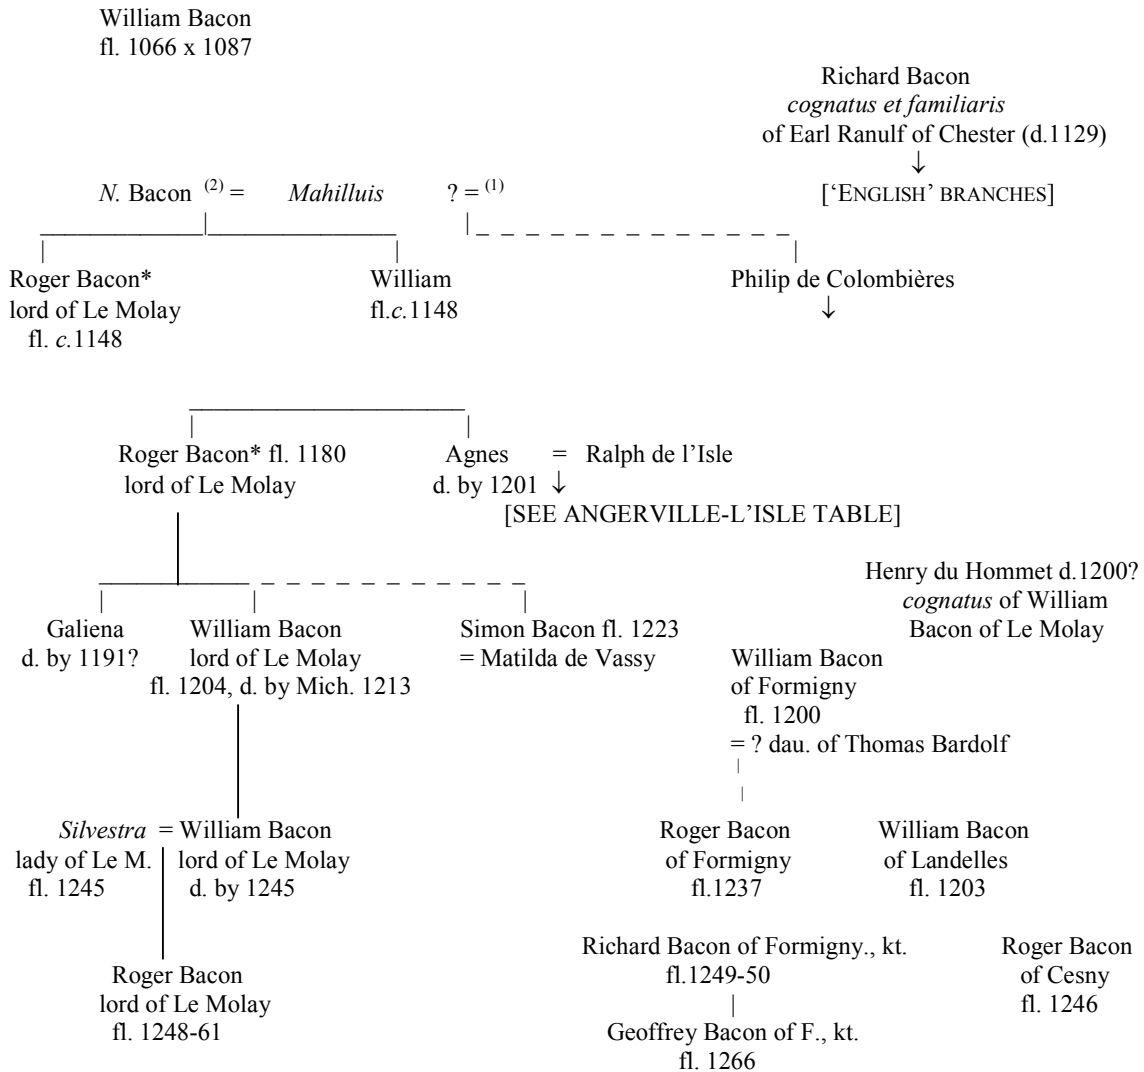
William Bacon
fl. 1066 x 1087

Richard Bacon
*cognatus et familiaris*
of Earl Ranulf of Chester (d.1129)
↓
['ENGLISH' BRANCHES]

*N.* Bacon $^{(2)}$ = *Mahilluis* ? = $^{(1)}$

Roger Bacon*
lord of Le Molay
fl. *c.*1148

William
fl.*c.*1148

Philip de Colombières
↓

Roger Bacon* fl. 1180
lord of Le Molay

Agnes = Ralph de l'Isle
d. by 1201 ↓
[SEE ANGERVILLE-L'ISLE TABLE]

Henry du Hommet d.1200?
*cognatus* of William
Bacon of Le Molay

Galiena
d. by 1191?

William Bacon
lord of Le Molay
fl. 1204, d. by Mich. 1213

Simon Bacon fl. 1223
= Matilda de Vassy

William Bacon
of Formigny
fl. 1200
= ? dau. of Thomas Bardolf

*Silvestra* = William Bacon
lady of Le M.
fl. 1245
lord of Le Molay
d. by 1245

Roger Bacon
of Formigny
fl.1237

William Bacon
of Landelles
fl. 1203

Roger Bacon
lord of Le Molay
fl. 1248-61

Richard Bacon of Formigny., kt.
fl.1249-50

Geoffrey Bacon of F., kt.
fl. 1266

Roger Bacon
of Cesny
fl. 1246